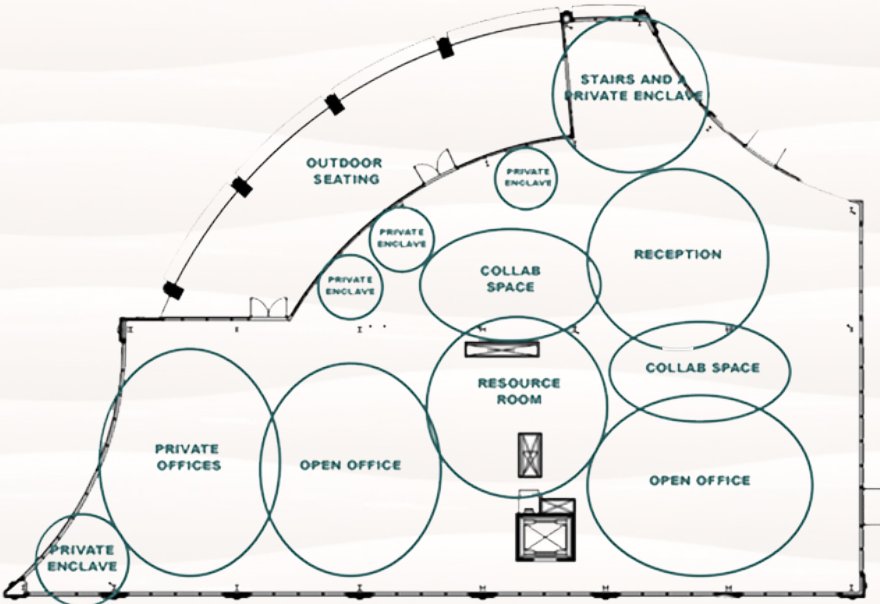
STAIRS AND A PRIVATE ENCLAVE

OUTDOOR SEATING

PRIVATE ENCLAVE

PRIVATE ENCLAVE

PRIVATE ENCLAVE

COLLAB SPACE

RECEPTION

COLLAB SPACE

RESOURCE ROOM

PRIVATE OFFICES

OPEN OFFICE

OPEN OFFICE

PRIVATE ENCLAVE